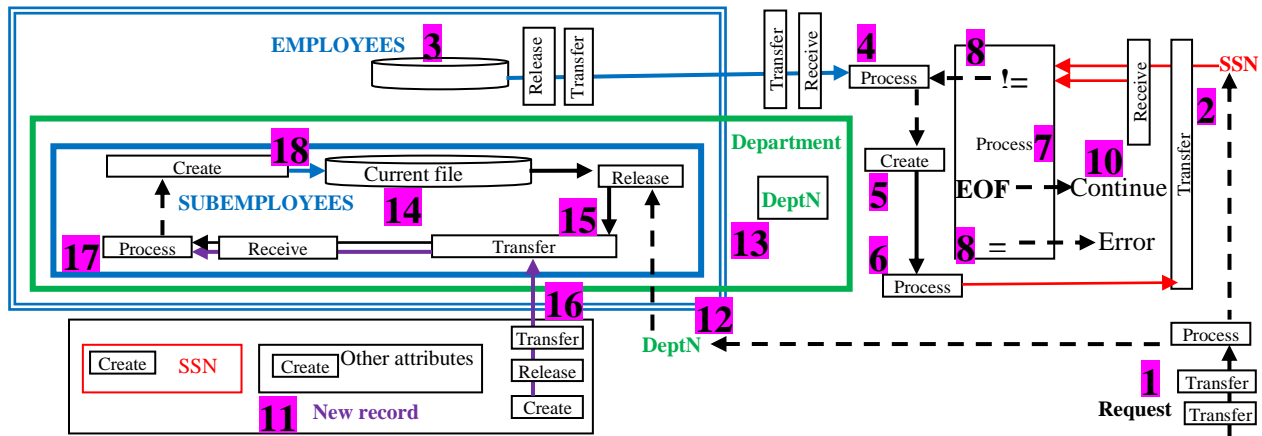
EMPLOYEES 3

Release
Transfer

Transfer
Receive

4
Process

8
!=

Receive

SSN

2

Transfer

Department

Create 18
Current file
Release

SUBEMPLOYEES

14

15

DeptN

Process 7

Create

5

10
EOF Continue

8 = Error

6
Process

13

17 Process
Receive
Transfer

16

Transfer
Release
Create

12
DeptN

Process

Create SSN
Create Other attributes

11 New record

1
Request
Transfer
Transfer